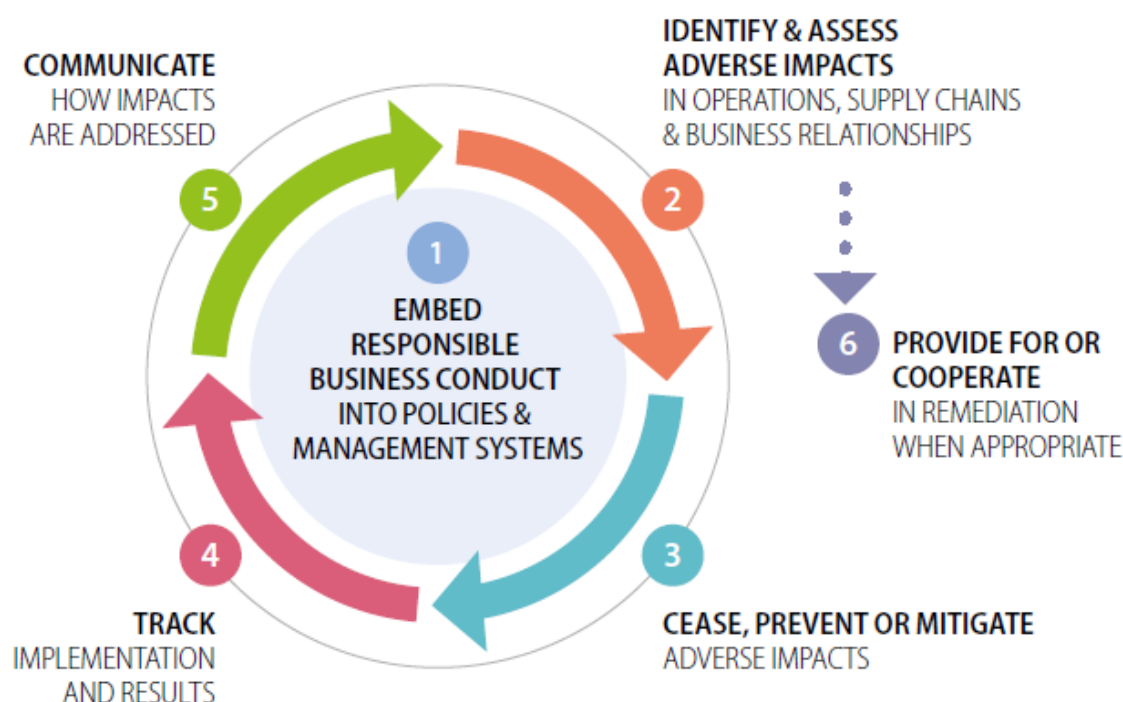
COMMUNICATE
HOW IMPACTS
ARE ADDRESSED

IDENTIFY & ASSESS
ADVERSE IMPACTS
IN OPERATIONS, SUPPLY CHAINS
& BUSINESS RELATIONSHIPS

5

2

1

EMBED
RESPONSIBLE
BUSINESS CONDUCT
INTO POLICIES &
MANAGEMENT SYSTEMS

6

PROVIDE FOR OR
COOPERATE
IN REMEDIATION
WHEN APPROPRIATE

4

3

TRACK
IMPLEMENTATION
AND RESULTS

CEASE, PREVENT OR MITIGATE
ADVERSE IMPACTS